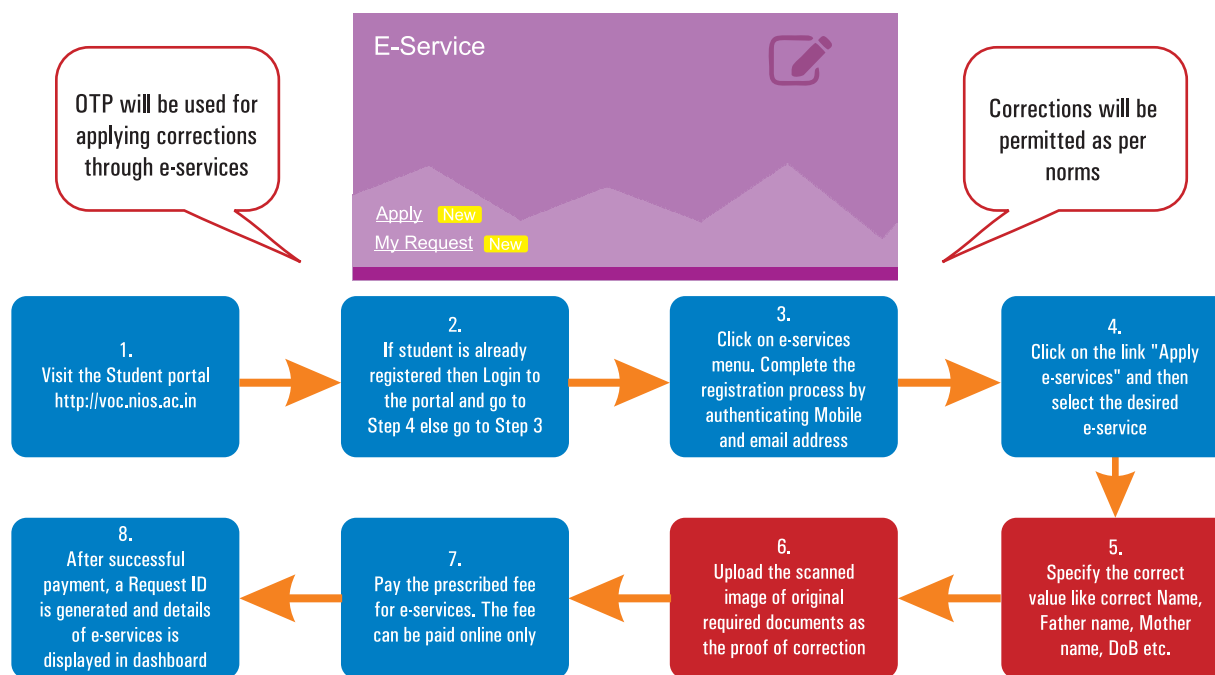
OTP will be used for applying corrections through e-services

E-Service

Apply New

My Request New

Corrections will be permitted as per norms

1.
Visit the Student portal http://voc.nios.ac.in

2.
If student is already registered then Login to the portal and go to Step 4 else go to Step 3

3.
Click on e-services menu. Complete the registration process by authenticating Mobile and email address

4.
Click on the link "Apply e-services" and then select the desired e-service

5.
Specify the correct value like correct Name, Father name, Mother name, DoB etc.

6.
Upload the scanned image of original required documents as the proof of correction

7.
Pay the prescribed fee for e-services. The fee can be paid online only

8.
After successful payment, a Request ID is generated and details of e-services is displayed in dashboard